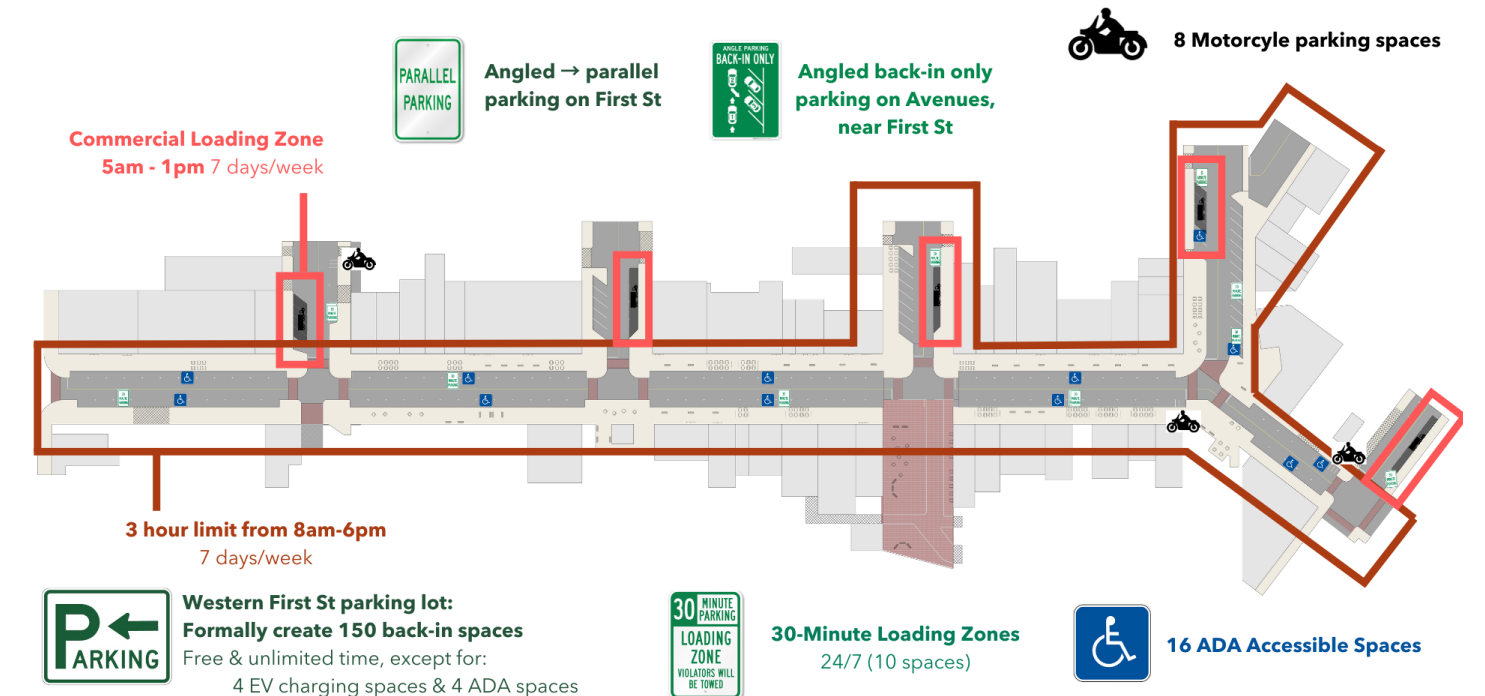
PARALLEL PARKING

Angled → parallel parking on First St

ANGLE PARKING BACK-IN ONLY

Angled back-in only parking on Avenues, near First St

8 Motorcyle parking spaces

Commercial Loading Zone
5am - 1pm 7 days/week

3 hour limit from 8am-6pm
7 days/week

PARKING

Western First St parking lot:
Formally create 150 back-in spaces
Free & unlimited time, except for:
4 EV charging spaces & 4 ADA spaces

30 MINUTE PARKING LOADING ZONE VIOLATORS WILL BE TOWED

30-Minute Loading Zones
24/7 (10 spaces)

16 ADA Accessible Spaces